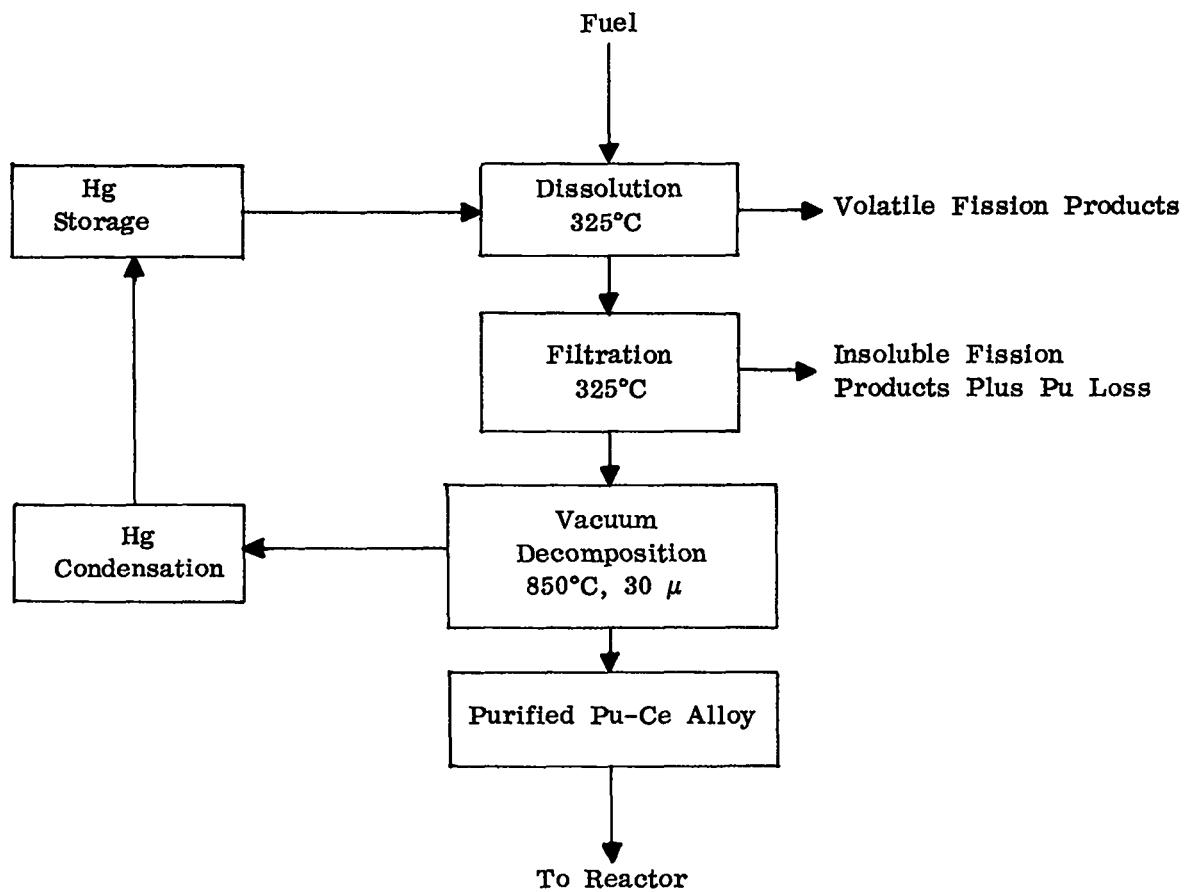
Fuel

Hg Storage

Dissolution 325°C

Volatile Fission Products

Filtration 325°C

Insoluble Fission Products Plus Pu Loss

Hg Condensation

Vacuum Decomposition 850°C, 30 $\mu$

Purified Pu-Ce Alloy

To Reactor